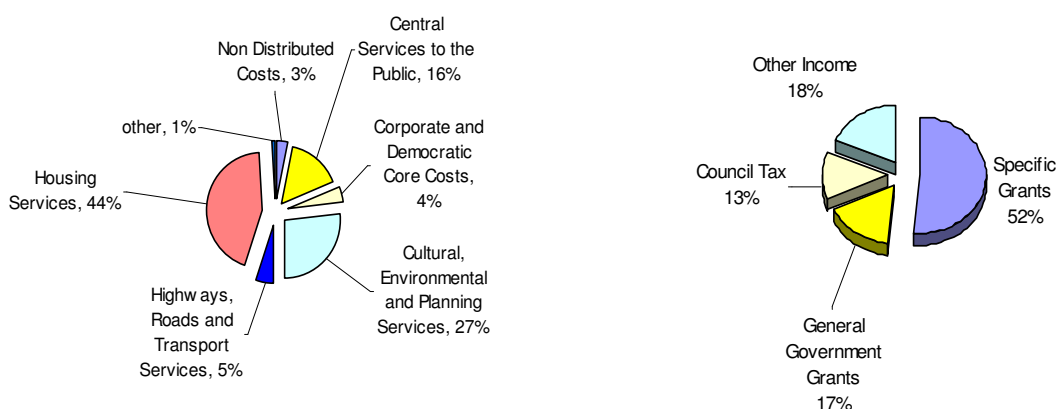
Non Distributed Costs, 3%

Central Services to the Public, 16%

other, 1%

Corporate and Democratic Core Costs, 4%

Housing Services, 44%

Cultural, Environmental and Planning Services, 27%

Highw ays, Roads and Transport Services, 5%

Other Income 18%

Council Tax 13%

Specific Grants 52%

General Government Grants 17%